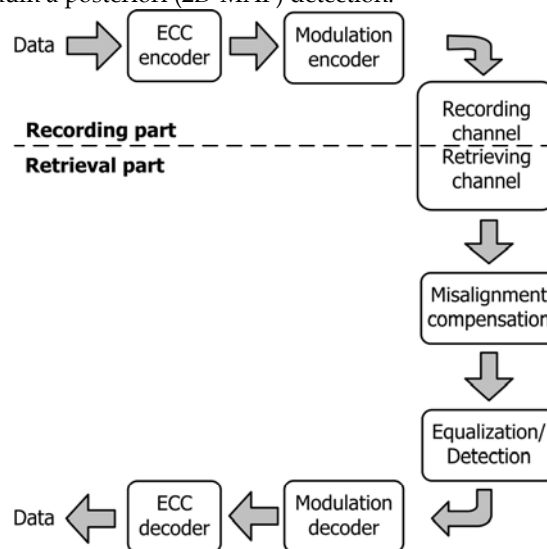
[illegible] a posteriori (2D MAP) detection.

Data

ECC encoder

Modulation encoder

Recording part

Retrieval part

Recording channel

Retrieving channel

Misalignment compensation

Equalization/ Detection

Data

ECC decoder

Modulation decoder